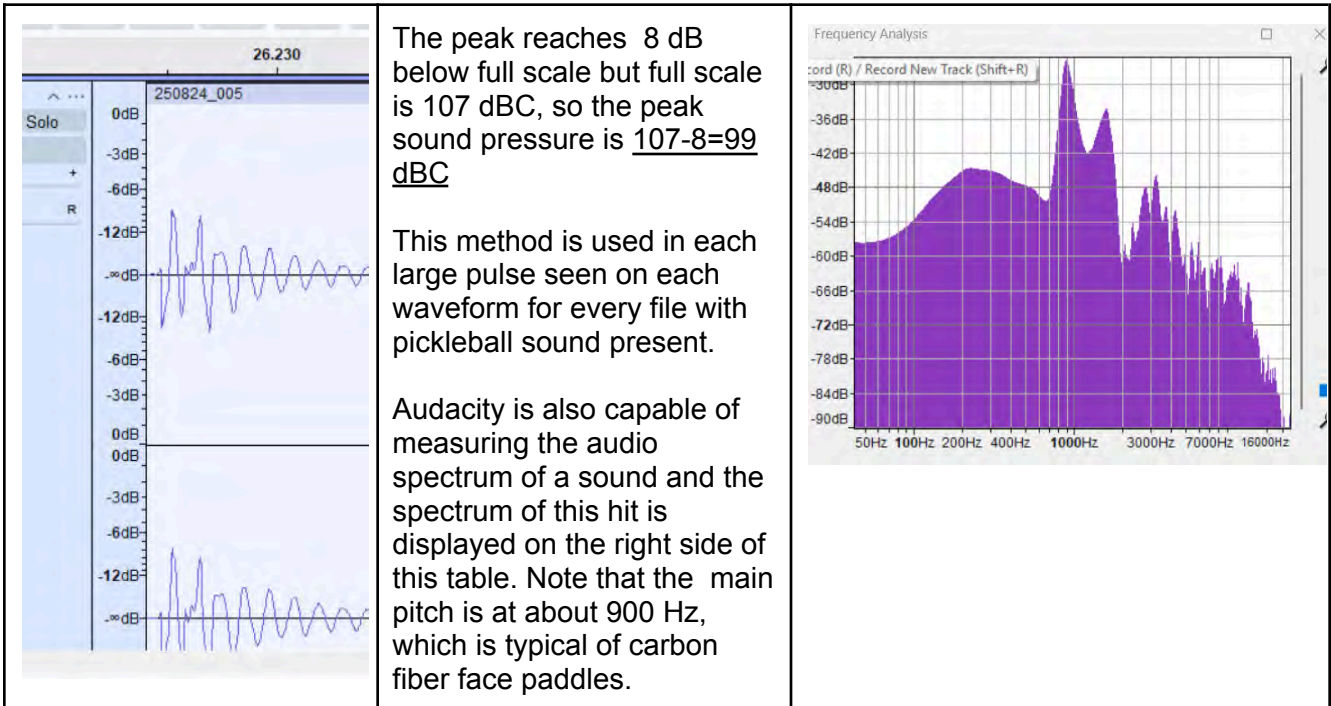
26.230

250824_005

Solo

R

0dB
-3dB
-6dB
-12dB
-∞dB
-12dB
-6dB
-3dB
0dB
0dB
-3dB
-6dB
-12dB
-∞dB

The peak reaches 8 dB below full scale but full scale is 107 dBC, so the peak sound pressure is 107-8=99 dBC

This method is used in each large pulse seen on each waveform for every file with pickleball sound present.

Audacity is also capable of measuring the audio spectrum of a sound and the spectrum of this hit is displayed on the right side of this table. Note that the main pitch is at about 900 Hz, which is typical of carbon fiber face paddles.

Frequency Analysis

cord (R) / Record New Track (Shift+R)

-30dB
-36dB
-42dB
-48dB
-54dB
-60dB
-66dB
-72dB
-78dB
-84dB
-90dB

50Hz 100Hz 200Hz 400Hz 1000Hz 3000Hz 7000Hz 16000Hz